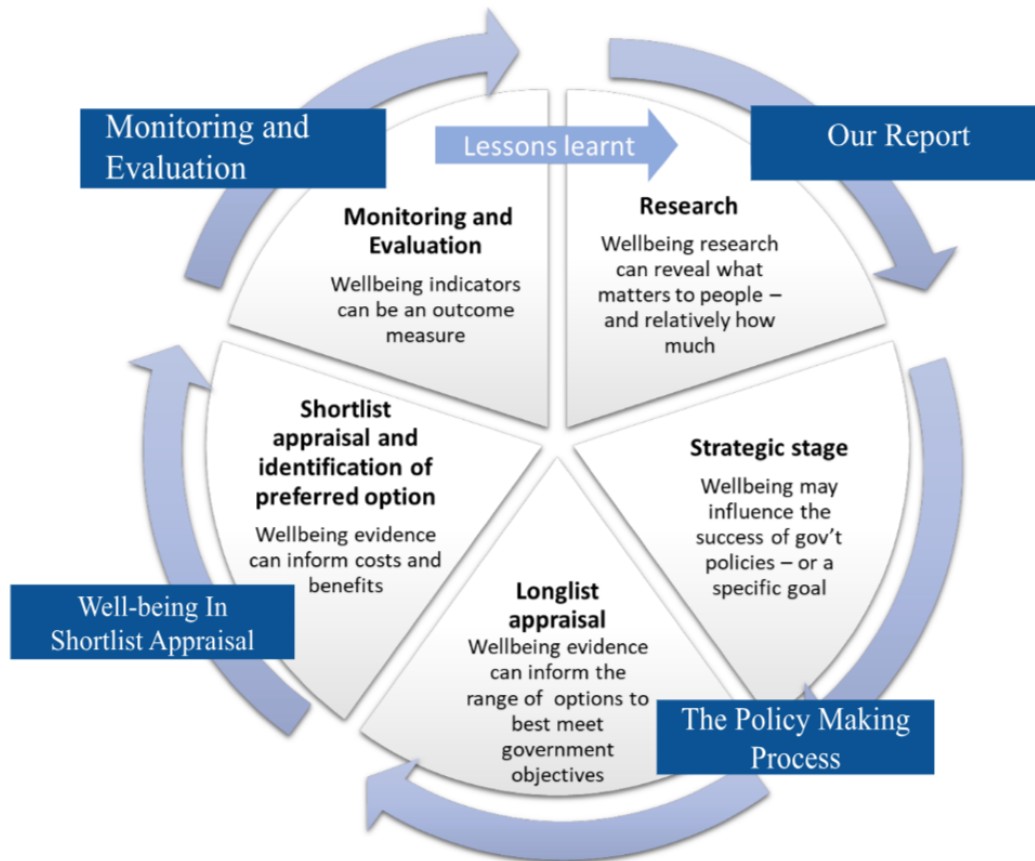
Monitoring and Evaluation

Lessons learnt

Our Report

Monitoring and Evaluation

Wellbeing indicators can be an outcome measure

Research

Wellbeing research can reveal what matters to people – and relatively how much

Shortlist appraisal and identification of preferred option

Wellbeing evidence can inform costs and benefits

Strategic stage

Wellbeing may influence the success of gov't policies – or a specific goal

Longlist appraisal

Wellbeing evidence can inform the range of options to best meet government objectives

Well-being In Shortlist Appraisal

The Policy Making Process